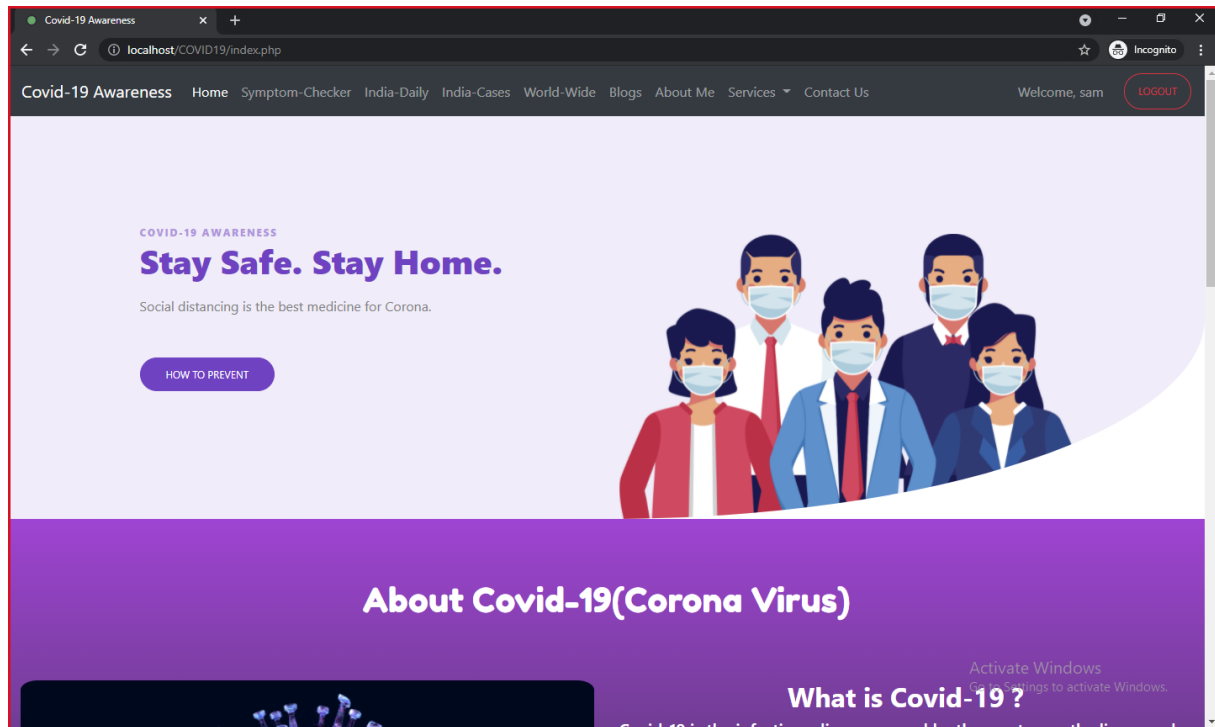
Covid-19 Awareness ×
+

localhost/COVID19/index.php

Incognito

Covid-19 Awareness Home Symptom-Checker India-Daily India-Cases World-Wide Blogs About Me Services Contact Us

Welcome, sam LOGOUT

COVID-19 AWARENESS

Stay Safe. Stay Home.

Social distancing is the best medicine for Corona.

HOW TO PREVENT

About Covid-19(Corona Virus)

Activate Windows
Go to Settings to activate Windows.

What is Covid-19 ?

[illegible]